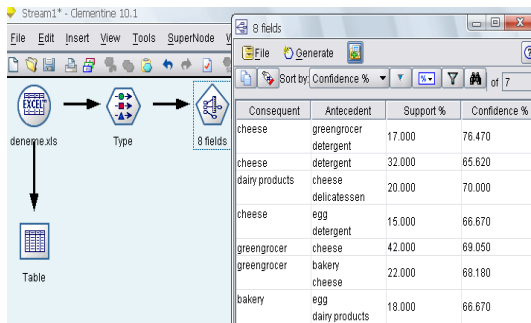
Stream1* - Clementine 10.1

File Edit Insert View Tools SuperNode

EXCEL

deneme.xls

Type

8 fields

Table

8 fields

File Generate

Sort by: Confidence %

of 7

| Consequent | Antecedent | Support % | Confidence % |
|---|---|---|---|
| cheese | greengrocer detergent | 17.000 | 76.470 |
| cheese | detergent | 32.000 | 65.620 |
| dairy products | cheese delicatessen | 20.000 | 70.000 |
| cheese | egg detergent | 15.000 | 66.670 |
| greengrocer | cheese | 42.000 | 69.050 |
| greengrocer | bakery cheese | 22.000 | 68.180 |
| bakery | egg dairy products | 18.000 | 66.670 |